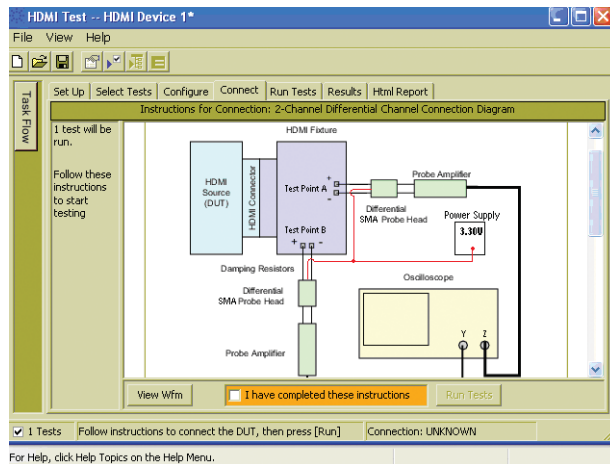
HDMI Test -- HDMI Device 1*

File View Help

Task Flow

Set Up | Select Tests | Configure | Connect | Run Tests | Results | Html Report

Instructions for Connection: 2-Channel Differential Channel Connection Diagram

1 test will be run.

Follow these instructions to start testing

HDMI Fixture

HDMI Source (DUT)

HDMI Connector

Test Point A

+

-

Differential SMA Probe Head

Probe Amplifier

Power Supply

3.30V

Test Point B

+ -

Damping Resistors

Differential SMA Probe Head

Oscilloscope

Y Z

Probe Amplifier

View Wfm

I have completed these instructions

Run Tests

1 Tests

Follow instructions to connect the DUT, then press [Run]

Connection: UNKNOWN

For Help, click Help Topics on the Help Menu.